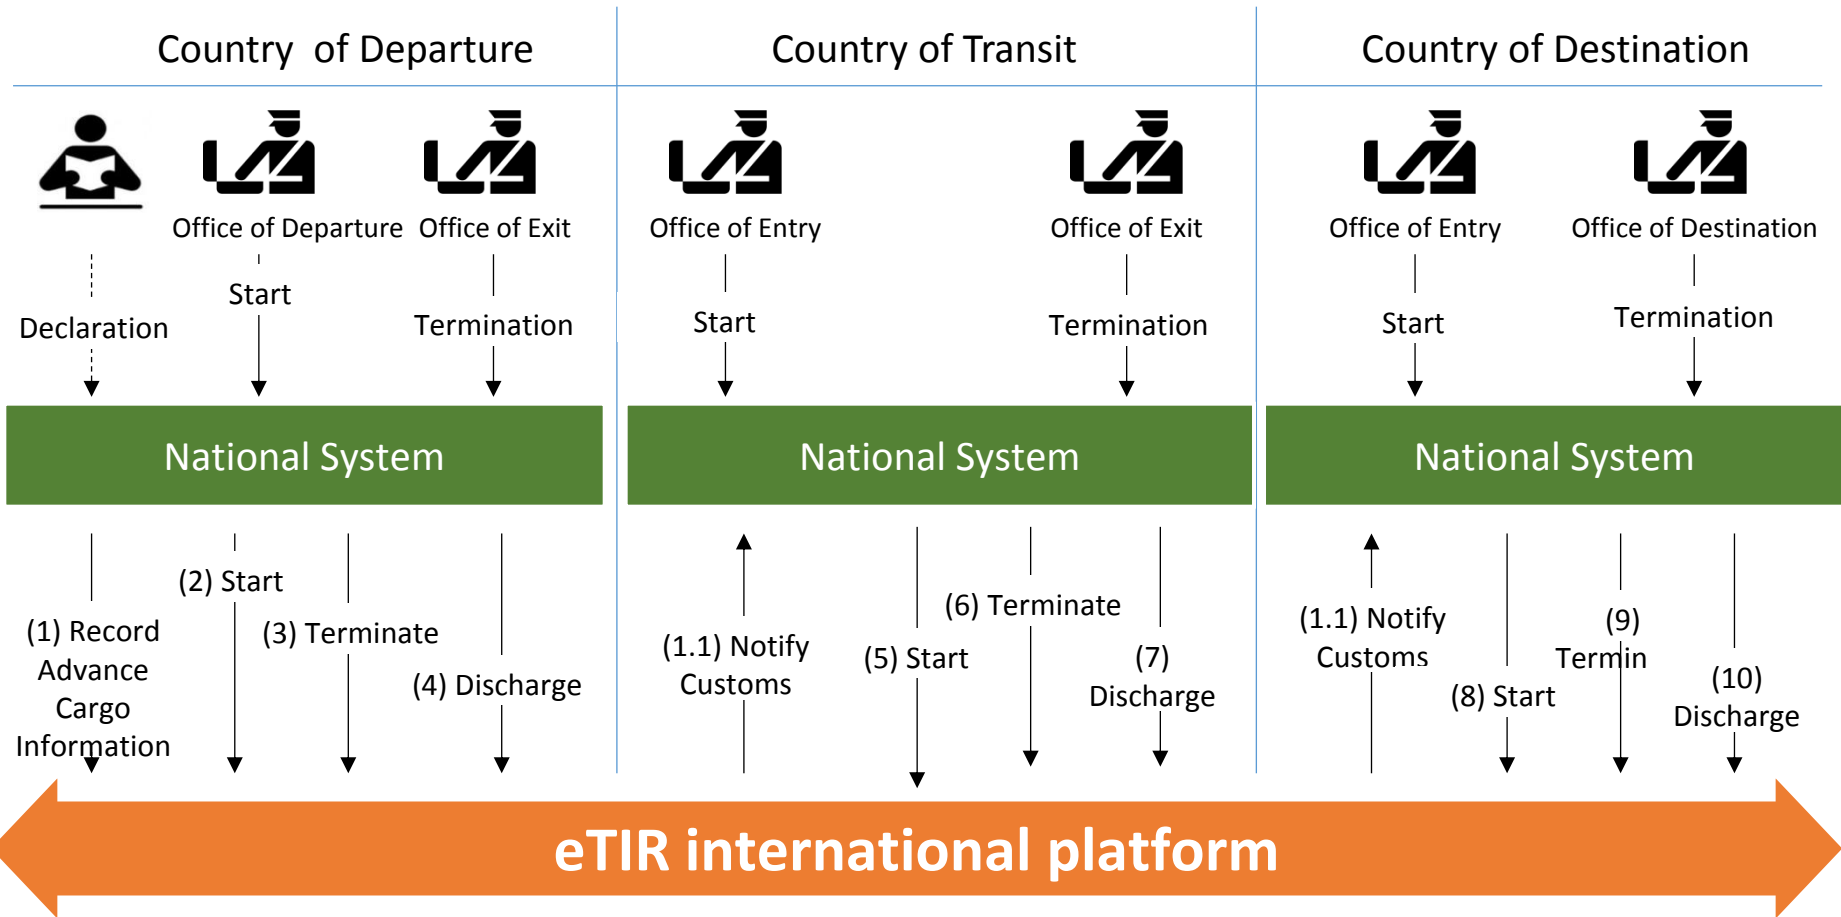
Country of Departure

Office of Departure

Office of Exit

Declaration

Start

Termination

National System

(1) Record Advance Cargo Information

(2) Start

(3) Terminate

(4) Discharge

Country of Transit

Office of Entry

Office of Exit

Start

Termination

National System

(1.1) Notify Customs

(5) Start

(6) Terminate

(7) Discharge

Country of Destination

Office of Entry

Office of Destination

Start

Termination

National System

(1.1) Notify Customs

(8) Start

(9) Termin

(10) Discharge

eTIR international platform